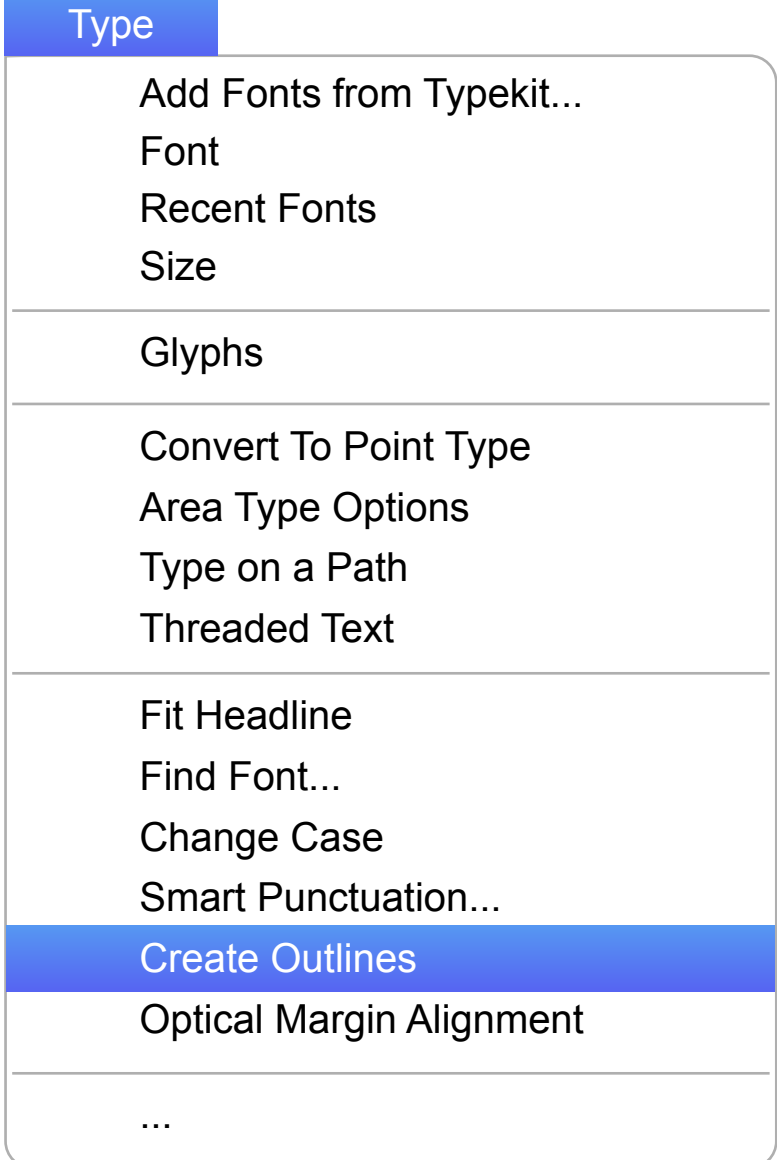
Type

Add Fonts from Typekit...
Font
Recent Fonts
Size

Glyphs

Convert To Point Type
Area Type Options
Type on a Path
Threaded Text

Fit Headline
Find Font...
Change Case
Smart Punctuation...
Create Outlines
Optical Margin Alignment

...